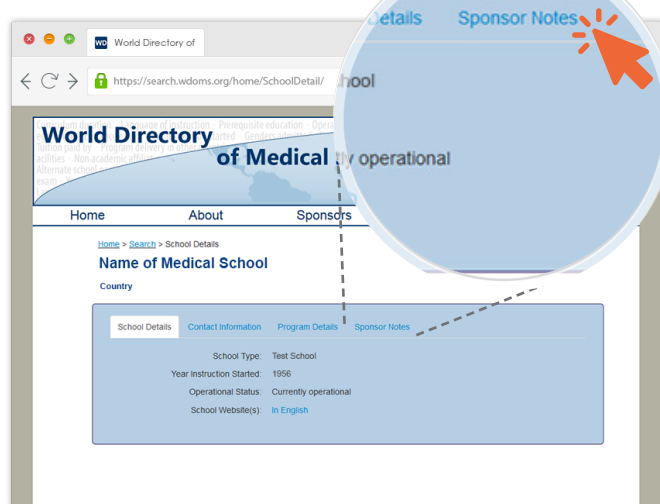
WD World Directory of

https://search.wdoms.org/home/SchoolDetail/

Curriculum duration Language of instruction Prerequisite education Operational status Started Gender admitted Tuition paid by Program delivery in other Facilities Non academic affiliation Alternate school exam

World Directory of Medical

Home About Sponsors

Home > Search > School Details

Name of Medical School

Country

School Details Contact Information Program Details Sponsor Notes

School Type: Test School

Year Instruction Started: 1956

Operational Status: Currently operational

School Website(s): In English

Details Sponsor Notes

School

tly operational